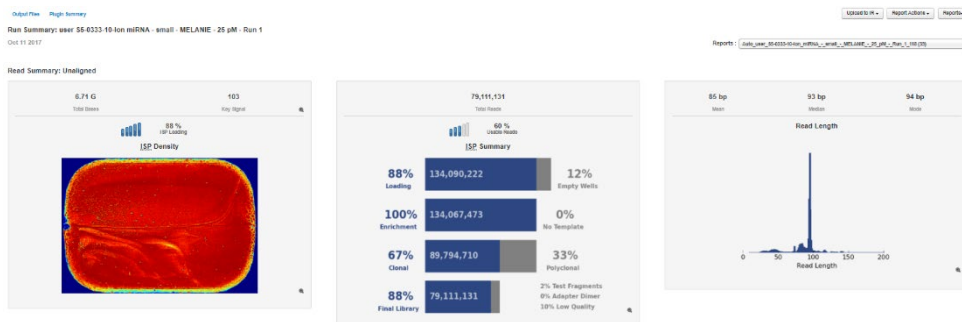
Output Files Plugin Summary

Upload to IR ▾ Report Actions ▾ Reports

Run Summary: user S5-0333-10-Ion miRNA - small - MELANIE - 25 pM - Run 1

Oct 11 2017

Reports : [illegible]

Read Summary: Unaligned

8.71 G
Total Bases

103
Key Signal

88 %
ISP Loading

ISP Density

79,111,131
Total Reads

60 %
Usable Reads

ISP Summary

88%
Loading
134,090,222
12%
Empty Wells

100%
Enrichment
134,067,473
0%
No Template

67%
Clonal
89,794,710
33%
Polyclonal

88%
Final Library
79,111,131
2% Test Fragments
8% Adapter Dimer
10% Low Quality

85 bp
Mean

93 bp
Median

94 bp
Mode

Read Length

0 50 100 150 200
Read Length